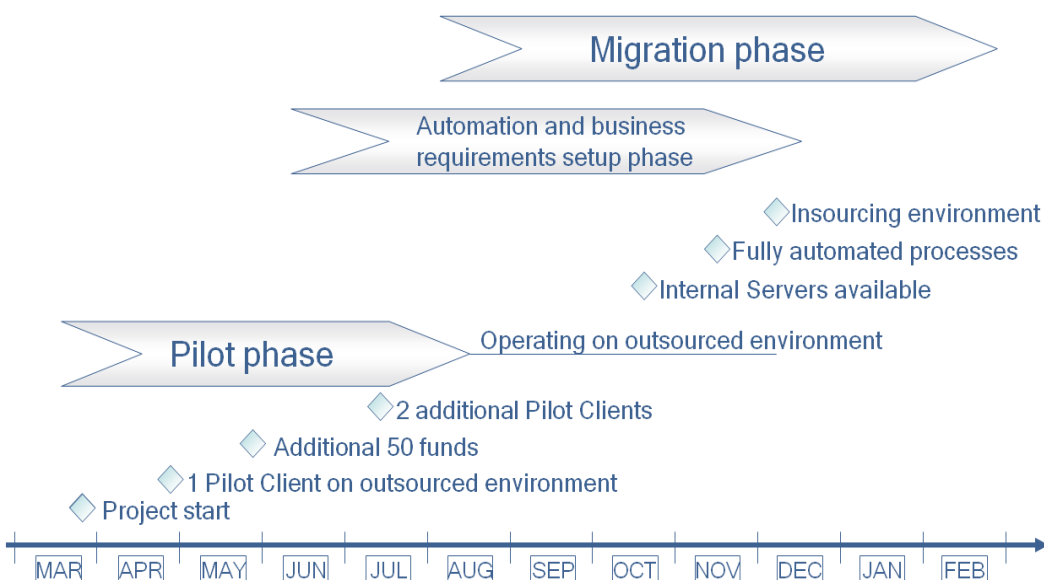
Migration phase

Automation and business requirements setup phase

Insourcing environment

Fully automated processes

Internal Servers available

Pilot phase

Operating on outsourced environment

2 additional Pilot Clients

Additional 50 funds

1 Pilot Client on outsourced environment

Project start

MAR APR MAY JUN JUL AUG SEP OCT NOV DEC JAN FEB